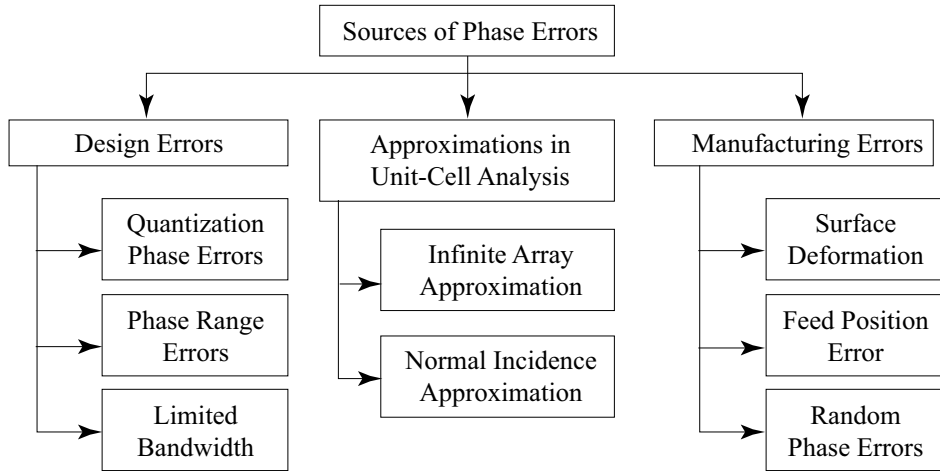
Sources of Phase Errors

Design Errors

Quantization Phase Errors

Phase Range Errors

Limited Bandwidth

Approximations in Unit-Cell Analysis

Infinite Array Approximation

Normal Incidence Approximation

Manufacturing Errors

Surface Deformation

Feed Position Error

Random Phase Errors